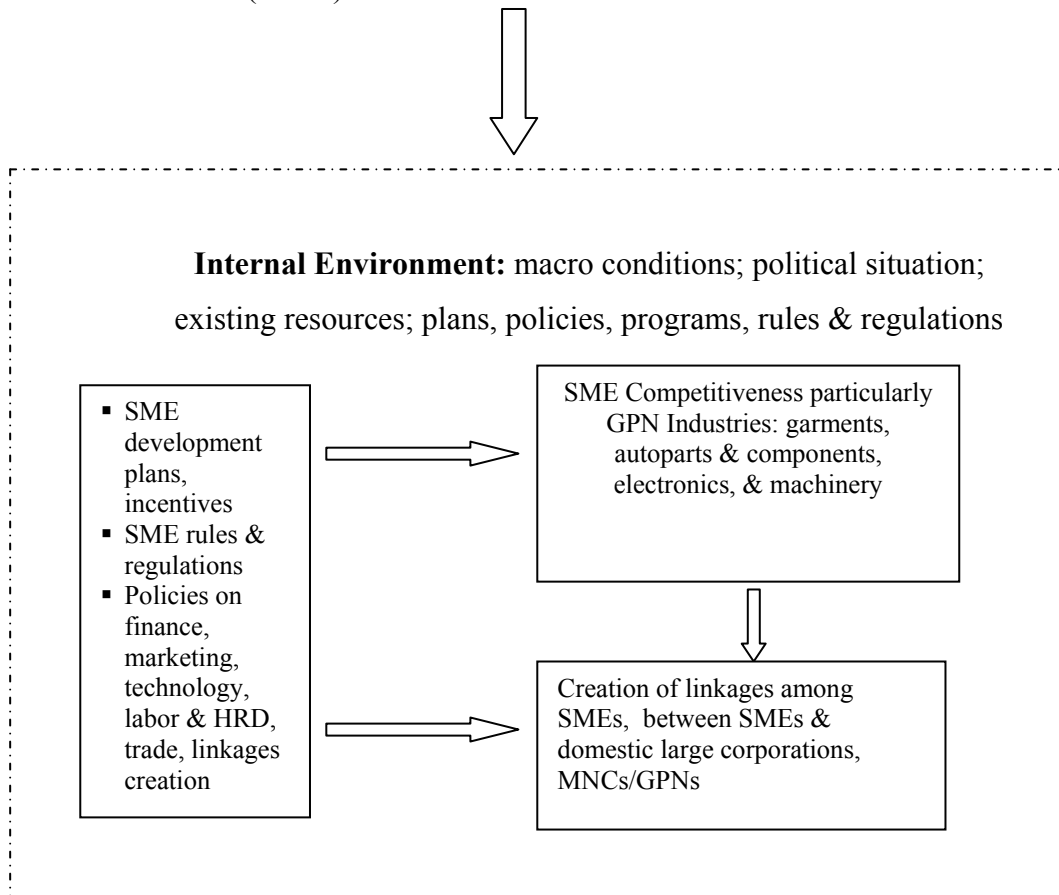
(illegible)

**Internal Environment:** macro conditions; political situation; existing resources; plans, policies, programs, rules & regulations

- SME development plans, incentives
- SME rules & regulations
- Policies on finance, marketing, technology, labor & HRD, trade, linkages creation

SME Competitiveness particularly GPN Industries: garments, autoparts & components, electronics, & machinery

Creation of linkages among SMEs, between SMEs & domestic large corporations, MNCs/GPNs